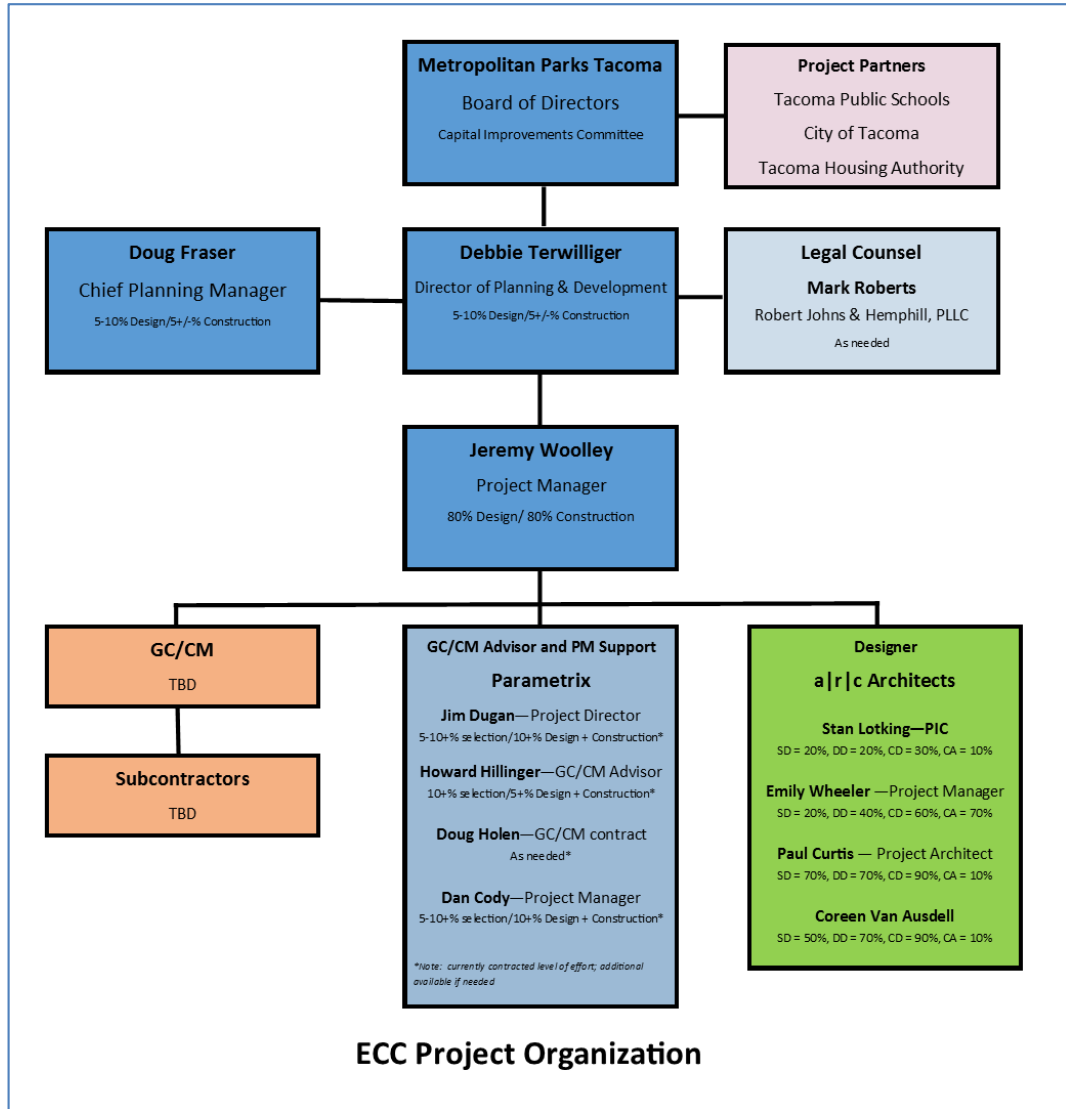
Metropolitan Parks Tacoma
Board of Directors
Capital Improvements Committee

Project Partners
Tacoma Public Schools
City of Tacoma
Tacoma Housing Authority

Doug Fraser
Chief Planning Manager
5-10% Design/5+/-% Construction

Debbie Terwilliger
Director of Planning & Development
5-10% Design/5+/-% Construction

Legal Counsel
Mark Roberts
Robert Johns & Hemphill, PLLC
As needed

Jeremy Woolley
Project Manager
80% Design/ 80% Construction

GC/CM
TBD

Subcontractors
TBD

GC/CM Advisor and PM Support
Parametrix
Jim Dugan—Project Director
5-10+% selection/10+% Design + Construction*
Howard Hillinger—GC/CM Advisor
10+% selection/5+% Design + Construction*
Doug Holen—GC/CM contract
As needed*
Dan Cody—Project Manager
5-10+% selection/10+% Design + Construction*
*Note: currently contracted level of effort; additional available if needed

Designer
a|r|c Architects
Stan Lotking—PIC
SD = 20%, DD = 20%, CD = 30%, CA = 10%
Emily Wheeler —Project Manager
SD = 20%, DD = 40%, CD = 60%, CA = 70%
Paul Curtis — Project Architect
SD = 70%, DD = 70%, CD = 90%, CA = 10%
Coreen Van Ausdell
SD = 50%, DD = 70%, CD = 90%, CA = 10%

ECC Project Organization